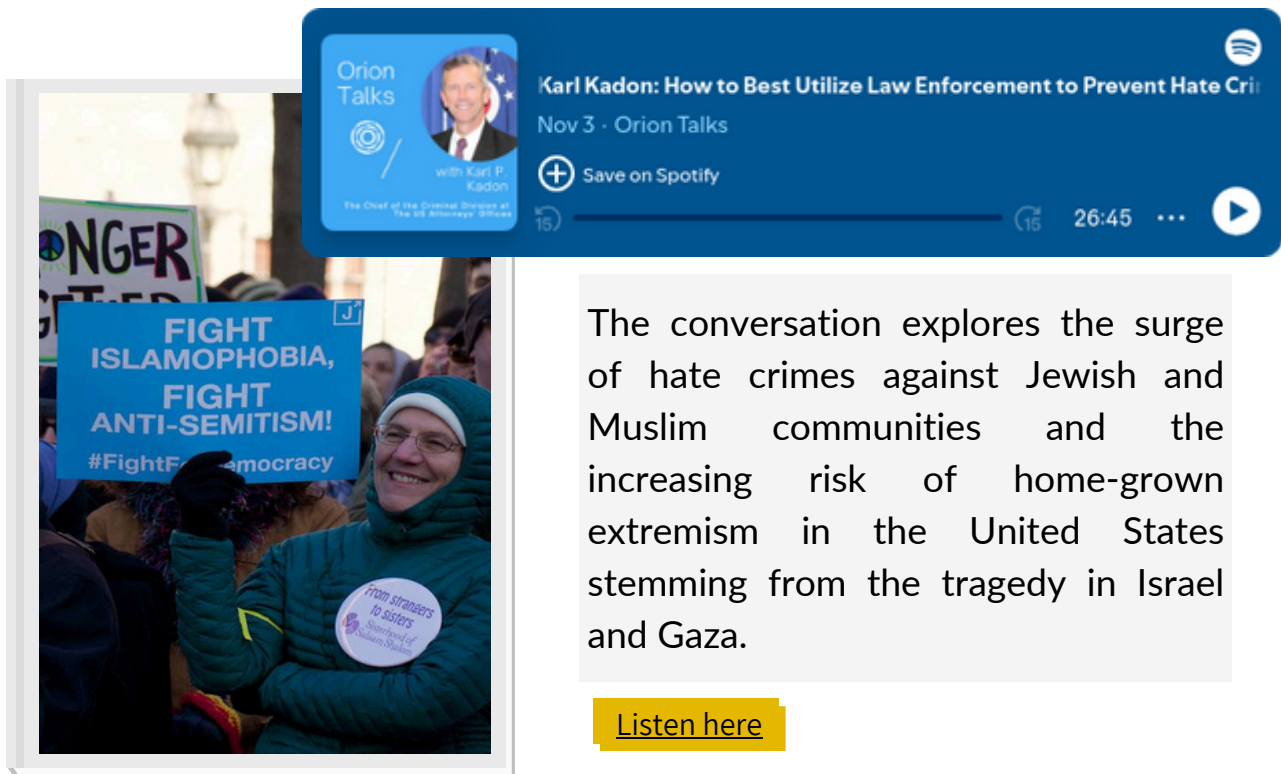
Orion Talks

with Karl P. Kadon

The Chief of the Criminal Division at The US Attorneys' Offices

Karl Kadon: How to Best Utilize Law Enforcement to Prevent Hate Cri

Nov 3 · Orion Talks

Save on Spotify

15

15

26:45

ONGER GETHER

FIGHT ISLAMOPHOBIA, FIGHT ANTI-SEMITISM! #FightF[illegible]emocracy

From strangers to sisters Sisterhood of Salaam Shalom

The conversation explores the surge of hate crimes against Jewish and Muslim communities and the increasing risk of home-grown extremism in the United States stemming from the tragedy in Israel and Gaza.

Listen here